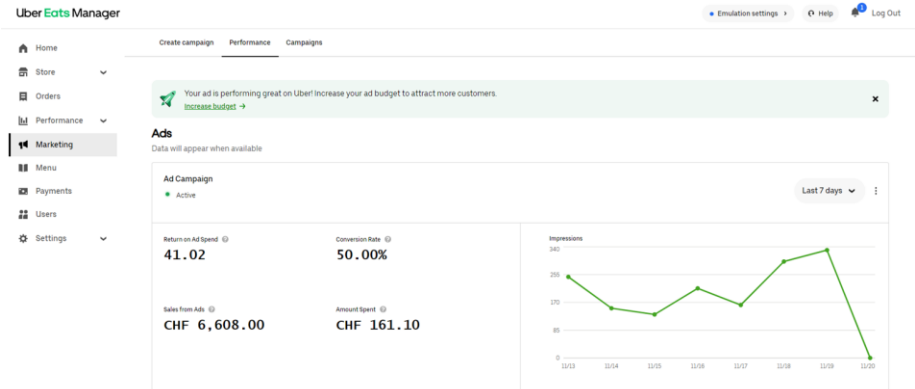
Uber Eats Manager

Emulation settings ›

Help

1

Log Out

Home

Store

Orders

Performance

Marketing

Menu

Payments

Users

Settings

Create campaign

Performance

Campaigns

Your ad is performing great on Uber! Increase your ad budget to attract more customers.

Increase budget →

×

Ads

Data will appear when available

Ad Campaign

Active

Last 7 days

Return on Ad Spend

41.02

Conversion Rate

50.00%

Sales from Ads

CHF 6,608.00

Amount Spent

CHF 161.10

Impressions

340

255

170

85

0

11/13

11/14

11/15

11/16

11/17

11/18

11/19

11/20